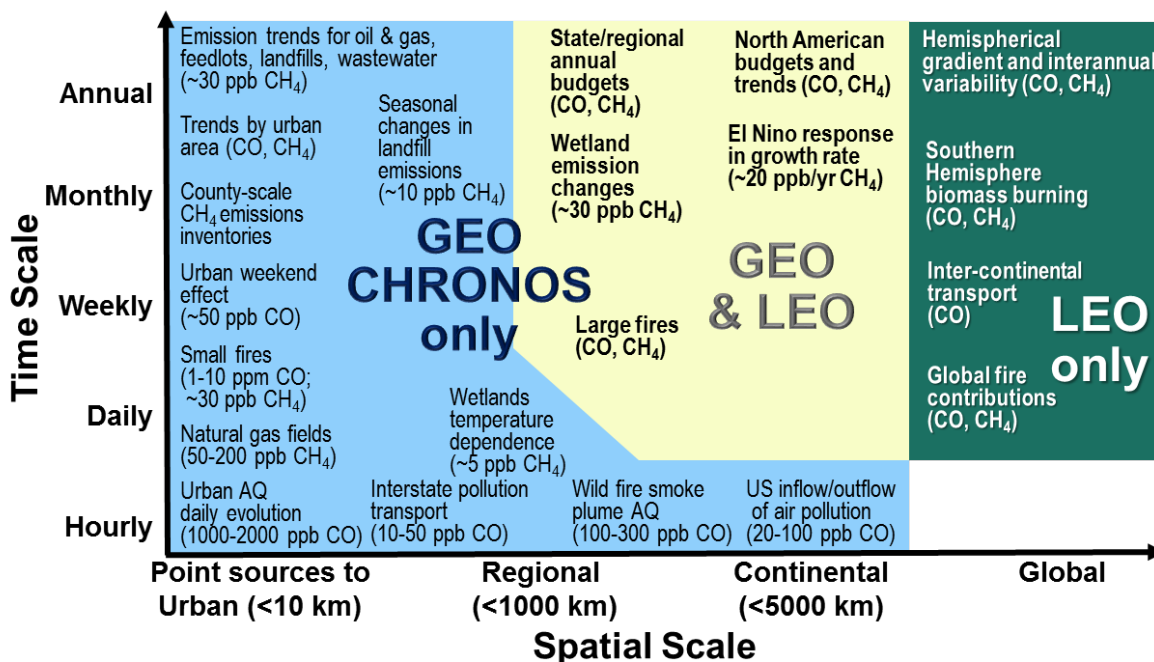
Time Scale

Annual

Monthly

Weekly

Daily

Hourly

Emission trends for oil & gas, feedlots, landfills, wastewater ($\sim$30 ppb $CH_4$)

Trends by urban area (CO, $CH_4$)

County-scale $CH_4$ emissions inventories

Urban weekend effect ($\sim$50 ppb CO)

Small fires (1-10 ppm CO; $\sim$30 ppb $CH_4$)

Natural gas fields (50-200 ppb $CH_4$)

Urban AQ daily evolution (1000-2000 ppb CO)

Seasonal changes in landfill emissions ($\sim$10 ppb $CH_4$)

GEO CHRONOS only

Wetlands temperature dependence ($\sim$5 ppb $CH_4$)

Interstate pollution transport (10-50 ppb CO)

State/regional annual budgets (CO, $CH_4$)

Wetland emission changes ($\sim$30 ppb $CH_4$)

Large fires (CO, $CH_4$)

Wild fire smoke plume AQ (100-300 ppb CO)

North American budgets and trends (CO, $CH_4$)

El Nino response in growth rate ($\sim$20 ppb/yr $CH_4$)

GEO & LEO

US inflow/outflow of air pollution (20-100 ppb CO)

Hemispherical gradient and interannual variability (CO, $CH_4$)

Southern Hemisphere biomass burning (CO, $CH_4$)

Inter-continental transport (CO)

LEO only

Global fire contributions (CO, $CH_4$)

Point sources to Urban (<10 km)

Regional (<1000 km)

Continental (<5000 km)

Global

Spatial Scale